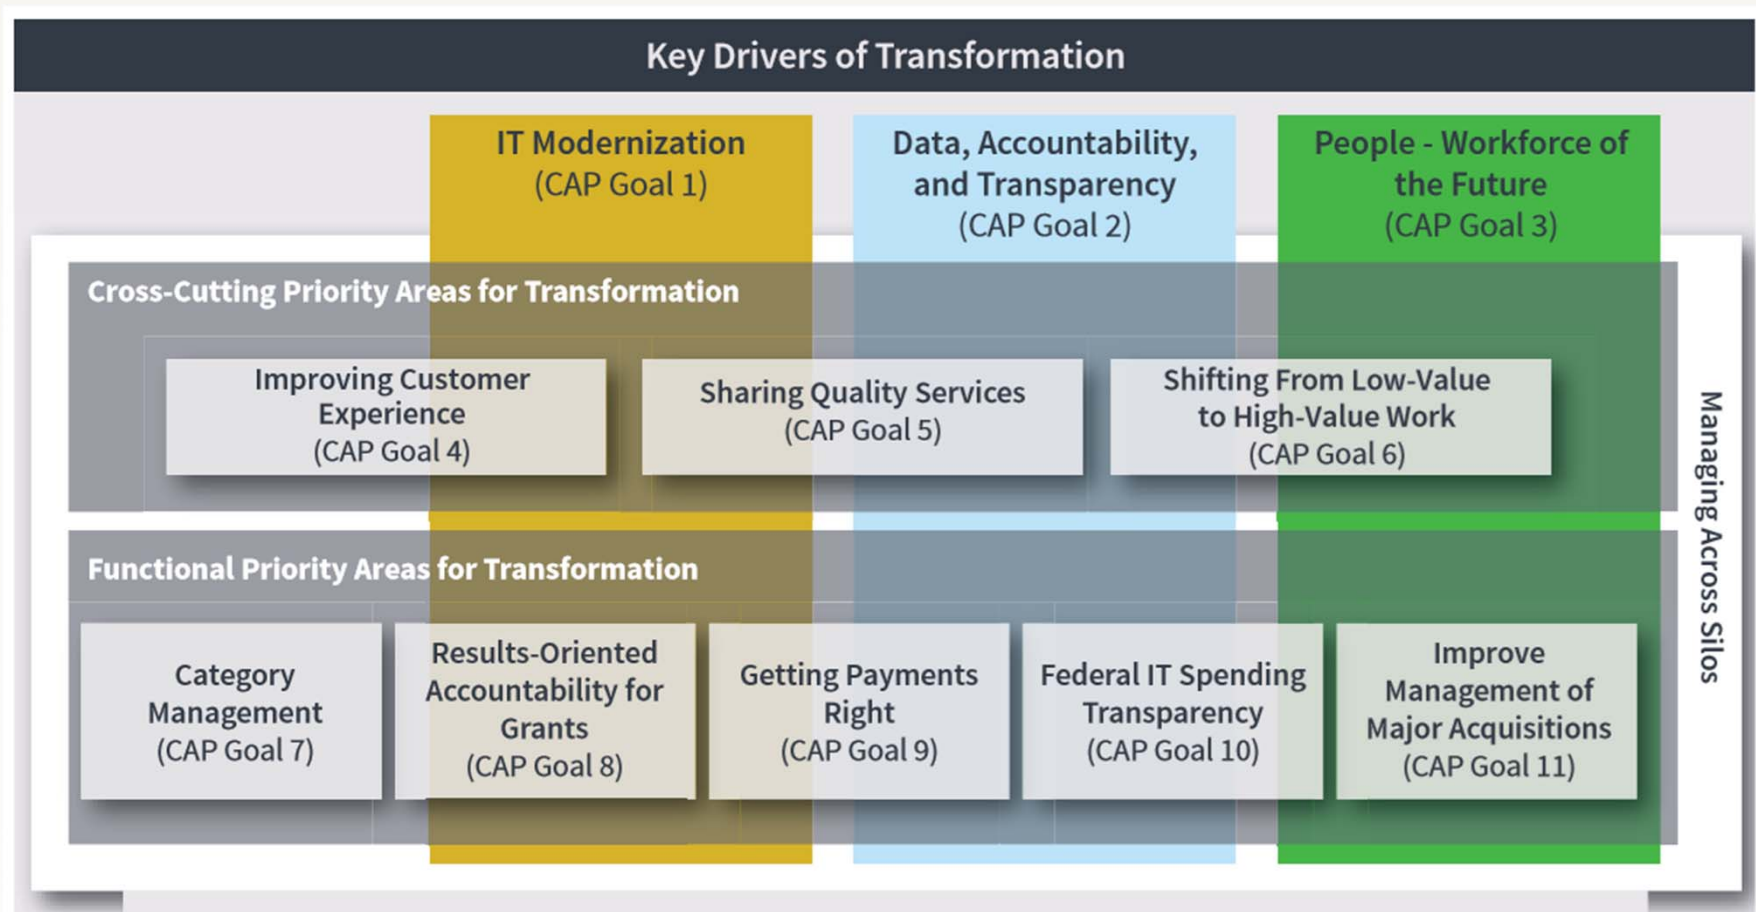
Key Drivers of Transformation

IT Modernization
(CAP Goal 1)

Data, Accountability, and Transparency
(CAP Goal 2)

People - Workforce of the Future
(CAP Goal 3)

Cross-Cutting Priority Areas for Transformation

Improving Customer Experience
(CAP Goal 4)

Sharing Quality Services
(CAP Goal 5)

Shifting From Low-Value to High-Value Work
(CAP Goal 6)

Functional Priority Areas for Transformation

Category Management
(CAP Goal 7)

Results-Oriented Accountability for Grants
(CAP Goal 8)

Getting Payments Right
(CAP Goal 9)

Federal IT Spending Transparency
(CAP Goal 10)

Improve Management of Major Acquisitions
(CAP Goal 11)

Managing Across Silos